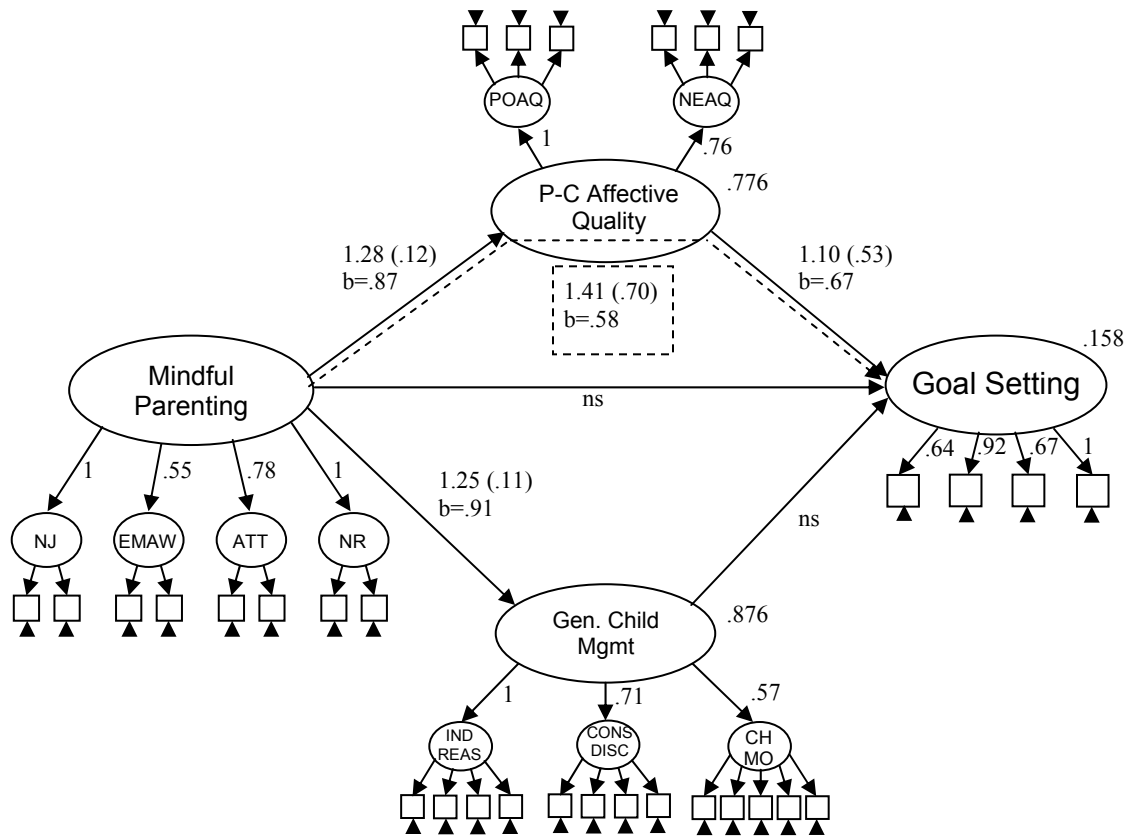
POAQ

NEAQ

1

.76

P-C Affective Quality

.776

1.28 (.12)
b=.87

1.41 (.70)
b=.58

1.10 (.53)
b=.67

.158

Mindful Parenting

ns

Goal Setting

.64 .92 .67 1

1 .55 .78 1

1.25 (.11)
b=.91

NJ

EMAW

ATT

NR

ns

Gen. Child Mgmt

.876

1 .71 .57

IND REAS

CONS DISC

CH MO